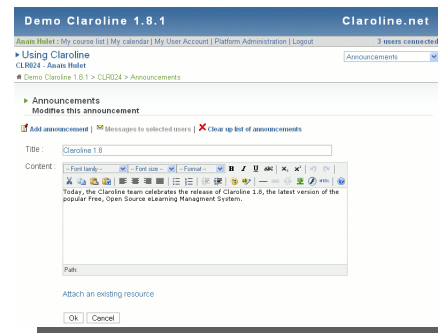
Demo Claroline 1.8.1

Claroline.net

Anais Hulet : My course list | My calendar | My User Account | Platform Administration | Logout

3 users connected

Using Claroline
CLR024 - Anais Hulet

Announcements

Demo Claroline 1.8.1 > CLR024 > Announcements

Announcements
Modifies this announcement

Add announcement | Messages to selected users | Clear up list of announcements

Title : Claroline 1.8

Content : -- Font family -- -- Font size -- -- Format --

Today, the Claroline team celebrates the release of Claroline 1.8, the latest version of the popular Free, Open Source eLearning Managment System.

Path:

Attach an existing resource

Ok Cancel